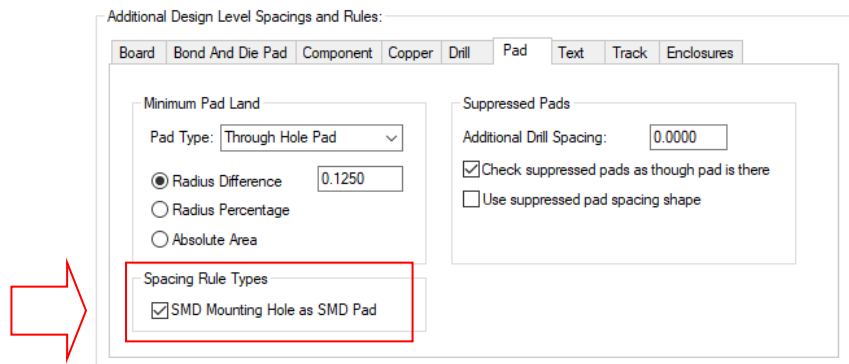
Additional Design Level Spacings and Rules:

Board | Bond And Die Pad | Component | Copper | Drill | Pad | Text | Track | Enclosures

Minimum Pad Land

Pad Type: Through Hole Pad

Radius Difference 0.1250

Radius Percentage

Absolute Area

Suppressed Pads

Additional Drill Spacing: 0.0000

Check suppressed pads as though pad is there

Use suppressed pad spacing shape

Spacing Rule Types

SMD Mounting Hole as SMD Pad